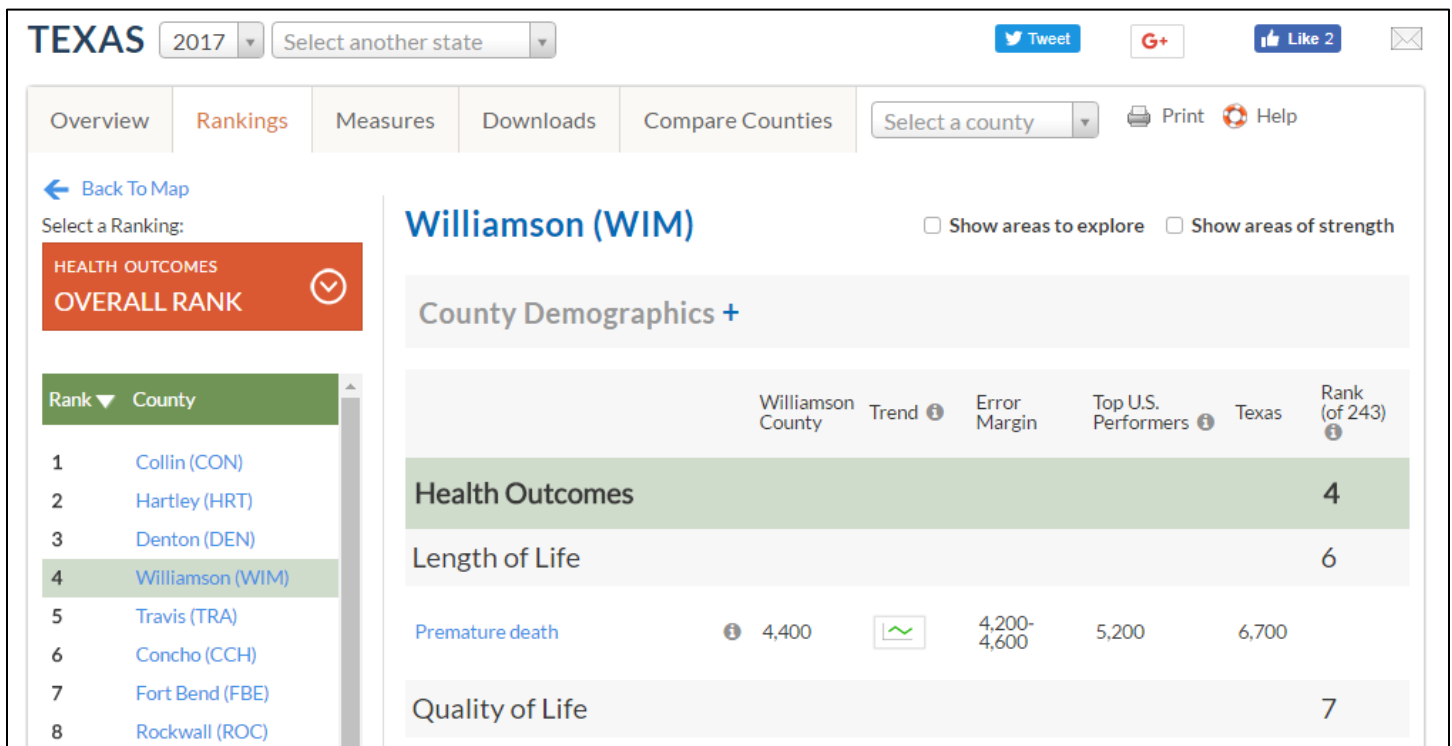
TEXAS 2017 Select another state

Tweet G+ Like 2

Overview Rankings Measures Downloads Compare Counties Select a county Print Help

Back To Map

Select a Ranking:

HEALTH OUTCOMES
OVERALL RANK

| Rank | County |
|---|---|
| 1 | Collin (CON) |
| 2 | Hartley (HRT) |
| 3 | Denton (DEN) |
| 4 | Williamson (WIM) |
| 5 | Travis (TRA) |
| 6 | Concho (CCH) |
| 7 | Fort Bend (FBE) |
| 8 | Rockwall (ROC) |

Williamson (WIM)

Show areas to explore Show areas of strength

County Demographics +

| | Williamson County | Trend | Error Margin | Top U.S. Performers | Texas | Rank (of 243) |
|---|---|---|---|---|---|---|
| Health Outcomes | | | | | | 4 |
| Length of Life | | | | | | 6 |
| Premature death | 4,400 | | 4,200-4,600 | 5,200 | 6,700 | |
| Quality of Life | | | | | | 7 |